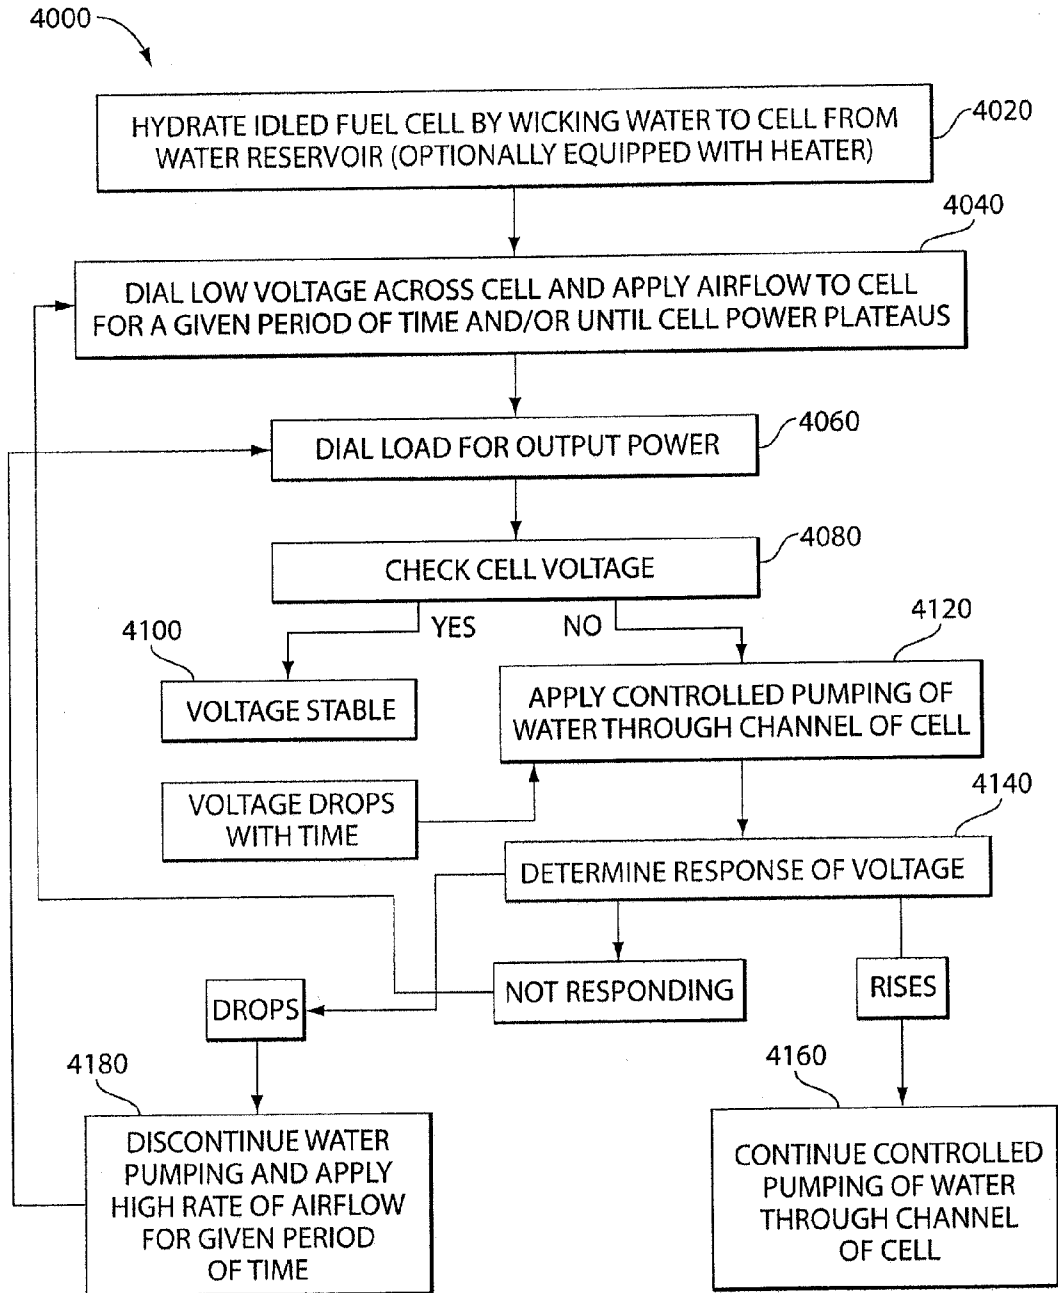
4000

HYDRATE IDLED FUEL CELL BY WICKING WATER TO CELL FROM WATER RESERVOIR (OPTIONALLY EQUIPPED WITH HEATER)

4020

4040

DIAL LOW VOLTAGE ACROSS CELL AND APPLY AIRFLOW TO CELL FOR A GIVEN PERIOD OF TIME AND/OR UNTIL CELL POWER PLATEAUS

DIAL LOAD FOR OUTPUT POWER

4060

CHECK CELL VOLTAGE

4080

YES

NO

4100

4120

VOLTAGE STABLE

APPLY CONTROLLED PUMPING OF WATER THROUGH CHANNEL OF CELL

VOLTAGE DROPS WITH TIME

4140

DETERMINE RESPONSE OF VOLTAGE

NOT RESPONDING

RISES

DROPS

4180

4160

DISCONTINUE WATER PUMPING AND APPLY HIGH RATE OF AIRFLOW FOR GIVEN PERIOD OF TIME

CONTINUE CONTROLLED PUMPING OF WATER THROUGH CHANNEL OF CELL